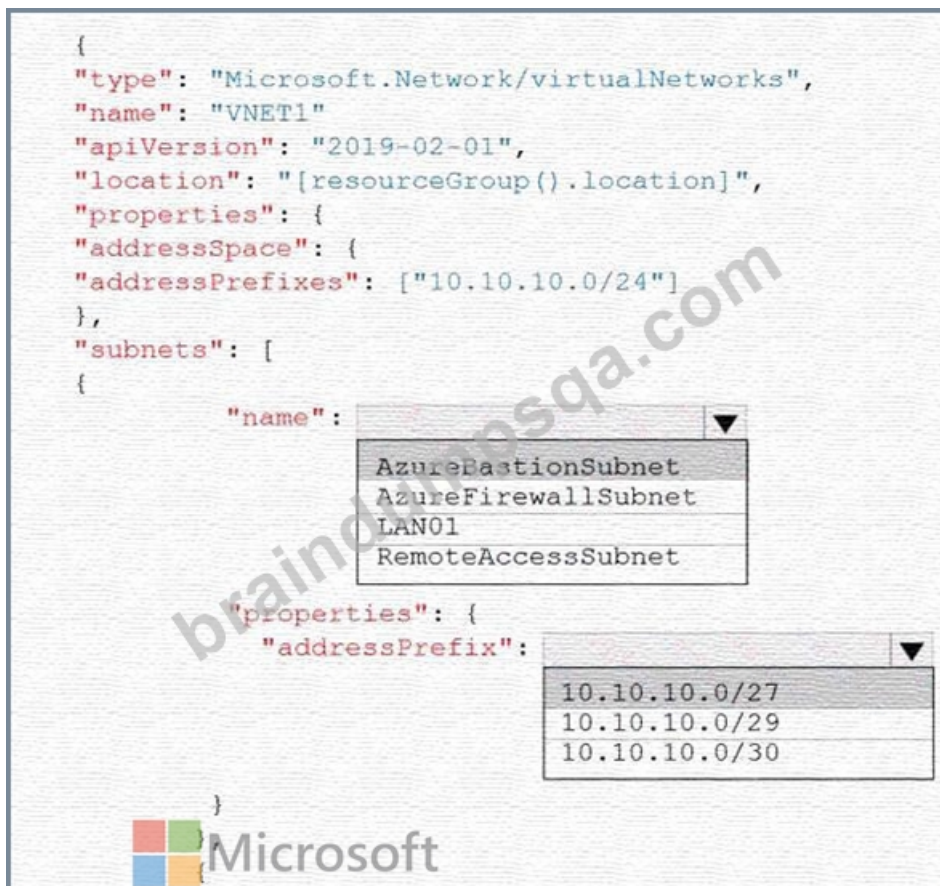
{
"type": "Microsoft.Network/virtualNetworks",
"name": "VNET1"
"apiVersion": "2019-02-01",
"location": "[resourceGroup().location]",
"properties": {
"addressSpace": {
"addressPrefixes": ["10.10.10.0/24"]
},
"subnets": [
{
"name":

AzureBastionSubnet
AzureFirewallSubnet
LAN01
RemoteAccessSubnet

"properties": {
"addressPrefix":

10.10.10.0/27
10.10.10.0/29
10.10.10.0/30

}
}
braindumpsqa.com
Microsoft